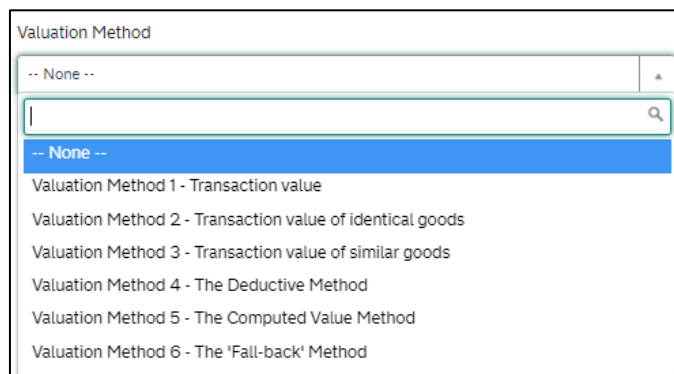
Valuation Method

-- None --

-- None --

Valuation Method 1 - Transaction value

Valuation Method 2 - Transaction value of identical goods

Valuation Method 3 - Transaction value of similar goods

Valuation Method 4 - The Deductive Method

Valuation Method 5 - The Computed Value Method

Valuation Method 6 - The 'Fall-back' Method